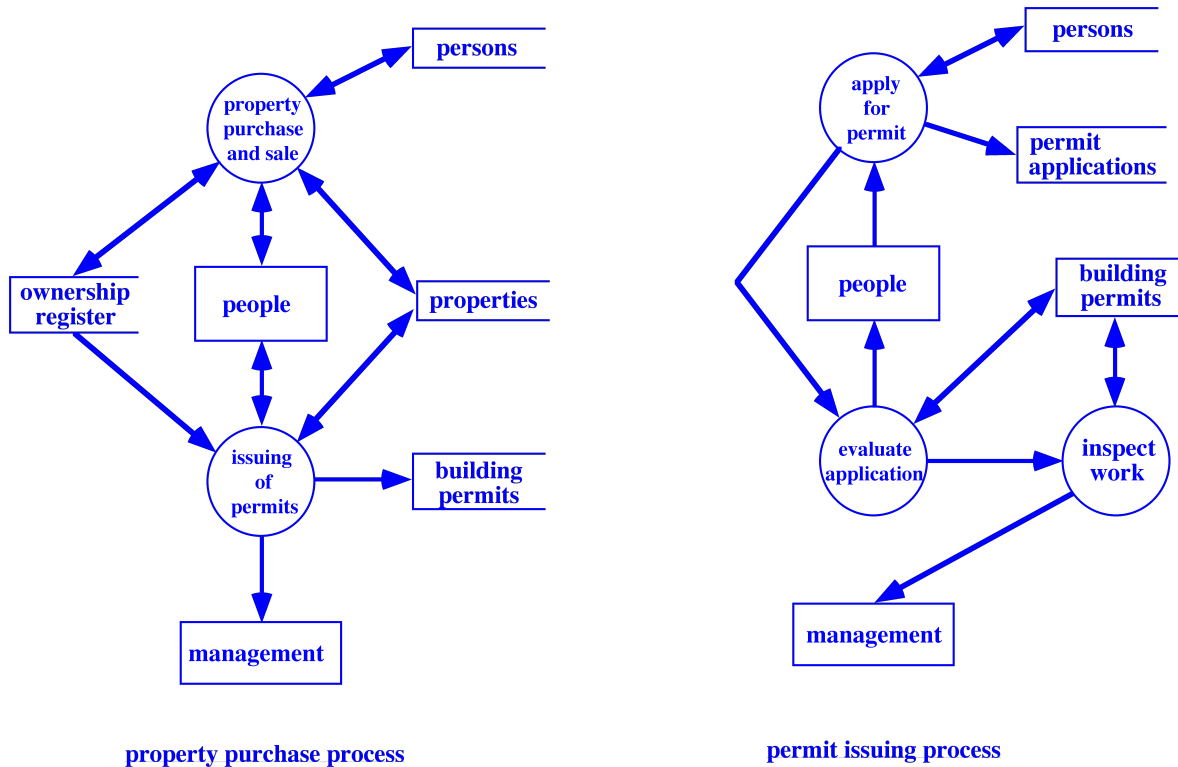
persons

property purchase and sale

ownership register

people

properties

issuing of permits

building permits

management

property purchase process

persons

apply for permit

permit applications

people

building permits

evaluate application

inspect work

management

permit issuing process